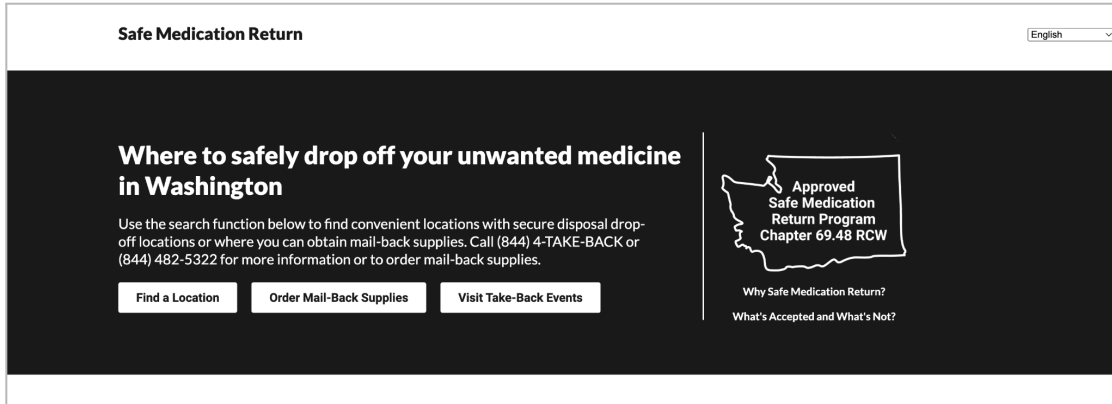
Safe Medication Return

English

Where to safely drop off your unwanted medicine in Washington

Use the search function below to find convenient locations with secure disposal drop-off locations or where you can obtain mail-back supplies. Call (844) 4-TAKE-BACK or (844) 482-5322 for more information or to order mail-back supplies.

Find a Location

Order Mail-Back Supplies

Visit Take-Back Events

Approved Safe Medication Return Program Chapter 69.48 RCW

Why Safe Medication Return?

What's Accepted and What's Not?